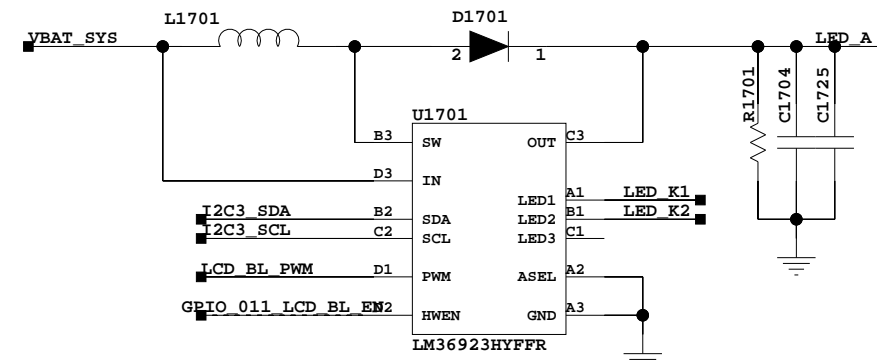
VBAT_SYS
L1701
D1701
2
1
LED_A
R1701
C1704
C1725
U1701
B3
SW
OUT
C3
D3
IN
LED1
A1
LED_K1
LED2
B1
LED_K2
I2C3_SDA
B2
SDA
I2C3_SCL
C2
SCL
LED3
C1
LCD_BL_PWM
D1
PWM
ASEL
A2
GPIO_011_LCD_BL_EN
D2
HWEN
GND
A3
LM36923HYFFR